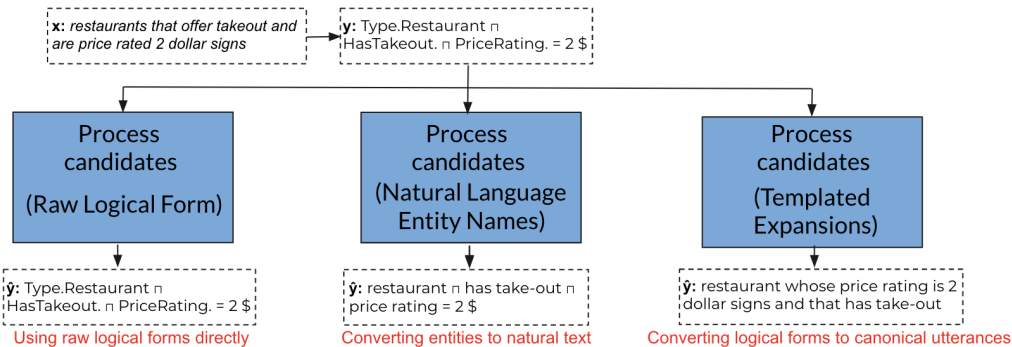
x: restaurants that offer takeout and are price rated 2 dollar signs

y: Type.Restaurant ⊓ HasTakeout. ⊓ PriceRating. = 2 $

Process candidates (Raw Logical Form)

Process candidates (Natural Language Entity Names)

Process candidates (Templated Expansions)

ŷ: Type.Restaurant ⊓ HasTakeout. ⊓ PriceRating. = 2 $

Using raw logical forms directly

ŷ: restaurant ⊓ has take-out ⊓ price rating = 2 $

Converting entities to natural text

ŷ: restaurant whose price rating is 2 dollar signs and that has take-out

Converting logical forms to canonical utterances